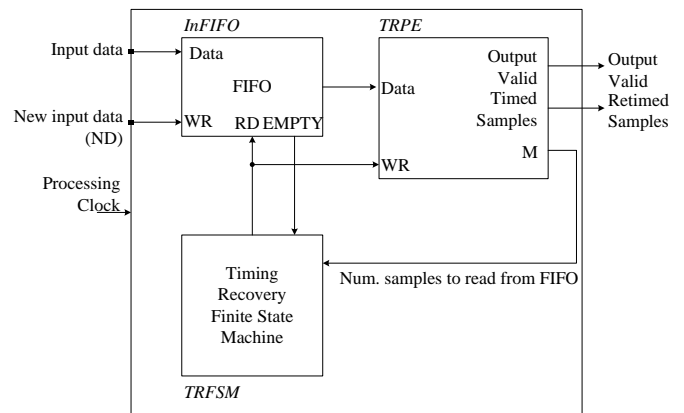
InFIFO

TRPE

Input data

Data

FIFO

New input data (ND)

WR

RD EMPTY

Data

Output Valid Timed Samples

Output Valid Retimed Samples

WR

M

Processing Clock

Timing Recovery Finite State Machine

Num. samples to read from FIFO

TRFSM